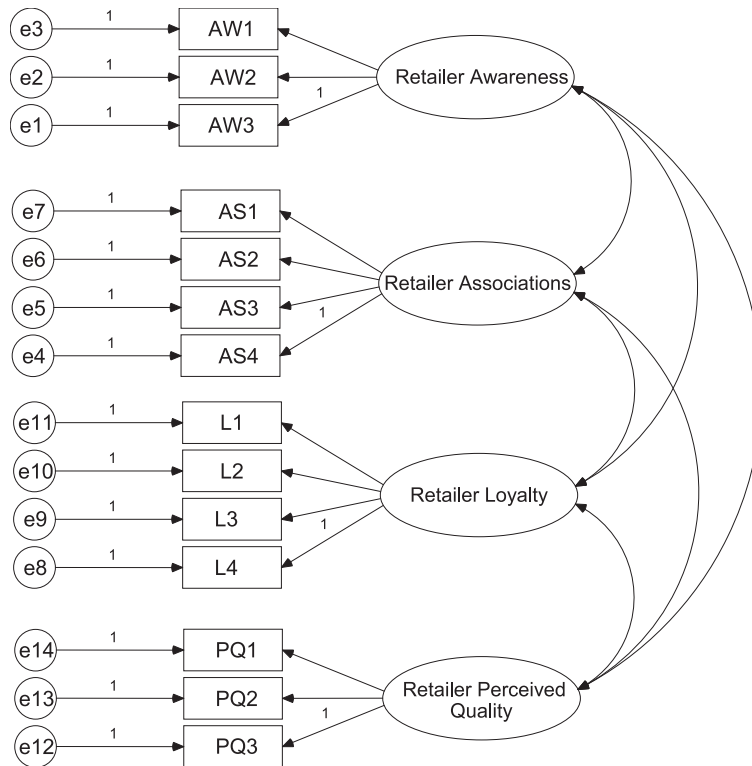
e3
1
AW1
e2
1
AW2
1
Retailer Awareness
e1
1
AW3

e7
1
AS1
e6
1
AS2
e5
1
AS3
Retailer Associations
1
e4
1
AS4

e11
1
L1
e10
1
L2
Retailer Loyalty
e9
1
L3
1
e8
1
L4

e14
1
PQ1
e13
1
PQ2
Retailer Perceived Quality
1
e12
1
PQ3